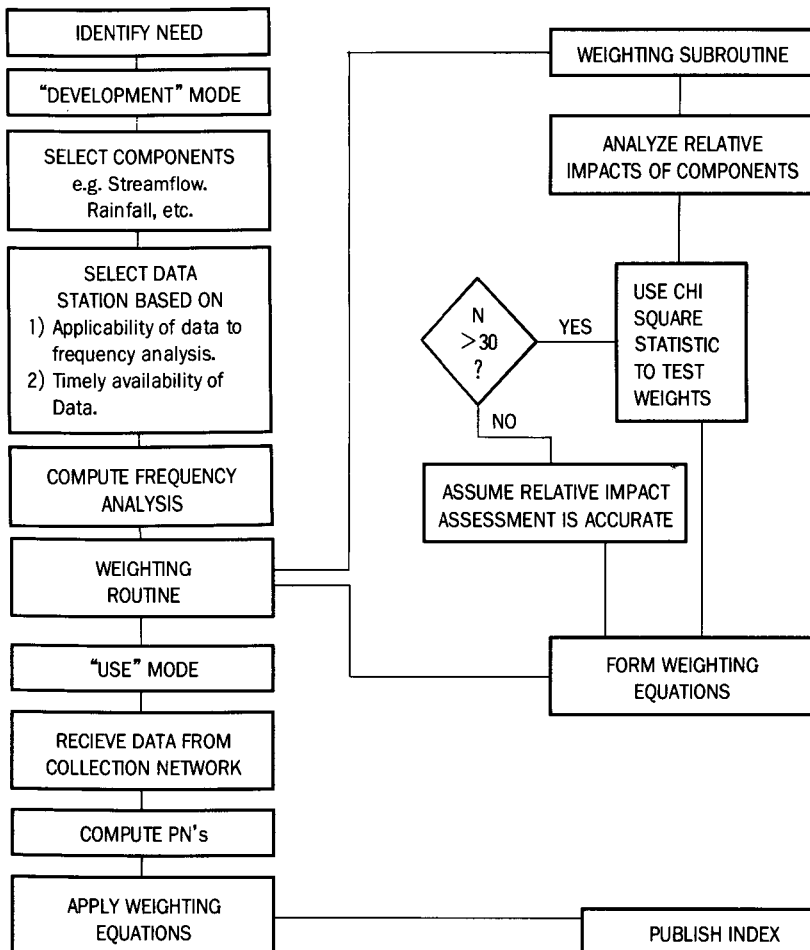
IDENTIFY NEED

"DEVELOPMENT" MODE

SELECT COMPONENTS
e.g. Streamflow.
Rainfall, etc.

SELECT DATA
STATION BASED ON
1) Applicability of data to frequency analysis.
2) Timely availability of Data.

COMPUTE FREQUENCY ANALYSIS

WEIGHTING ROUTINE

"USE" MODE

RECIEVE DATA FROM COLLECTION NETWORK

COMPUTE PN's

APPLY WEIGHTING EQUATIONS

WEIGHTING SUBROUTINE

ANALYZE RELATIVE IMPACTS OF COMPONENTS

USE CHI SQUARE STATISTIC TO TEST WEIGHTS

N $>30$ ?

YES

NO

ASSUME RELATIVE IMPACT ASSESSMENT IS ACCURATE

FORM WEIGHTING EQUATIONS

PUBLISH INDEX